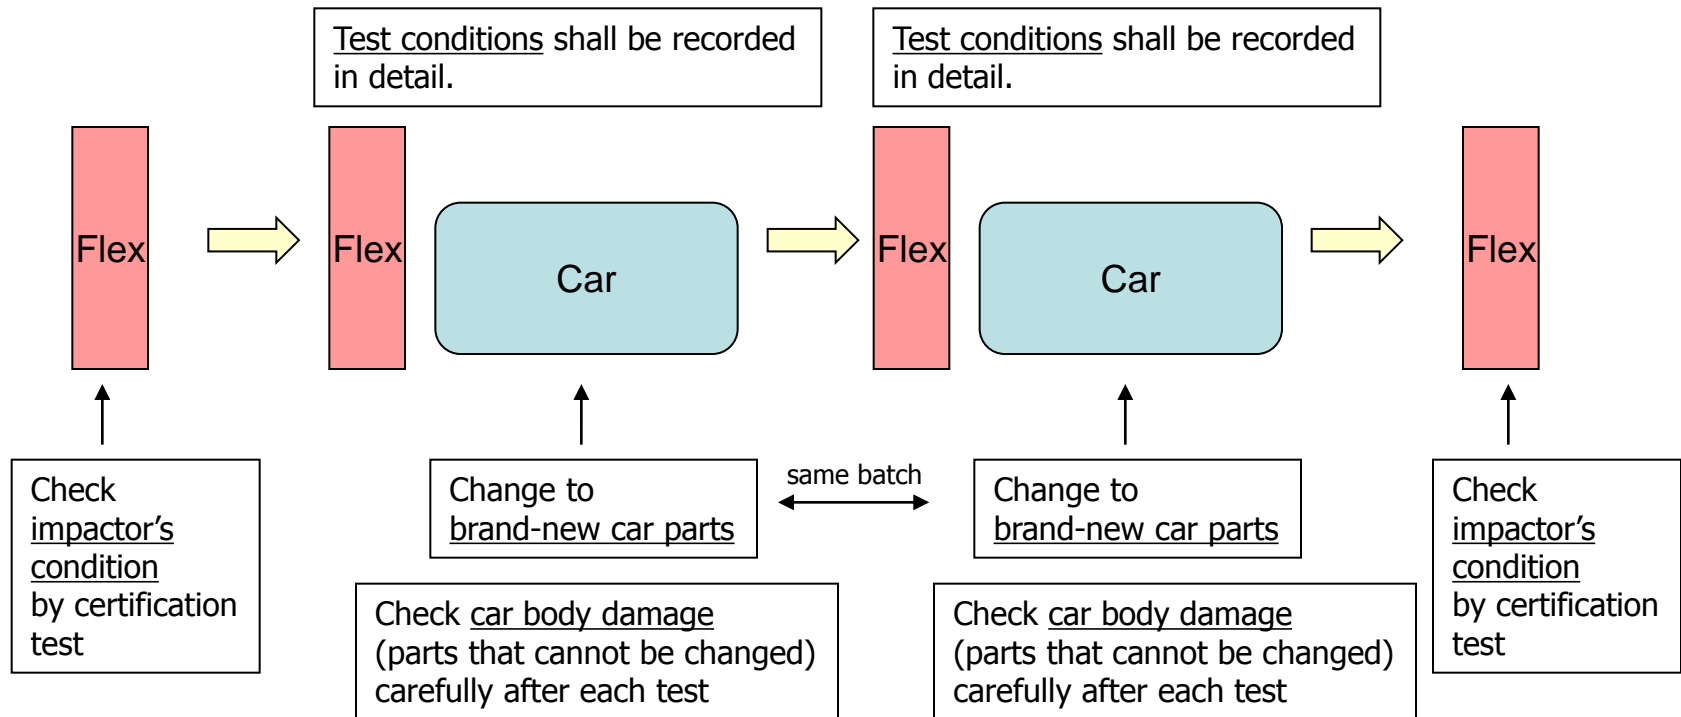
Test conditions shall be recorded in detail.

Test conditions shall be recorded in detail.

Flex

Flex

Car

Flex

Car

Flex

Check impactor's condition by certification test

Change to brand-new car parts

same batch

Change to brand-new car parts

Check impactor's condition by certification test

Check car body damage (parts that cannot be changed) carefully after each test

Check car body damage (parts that cannot be changed) carefully after each test